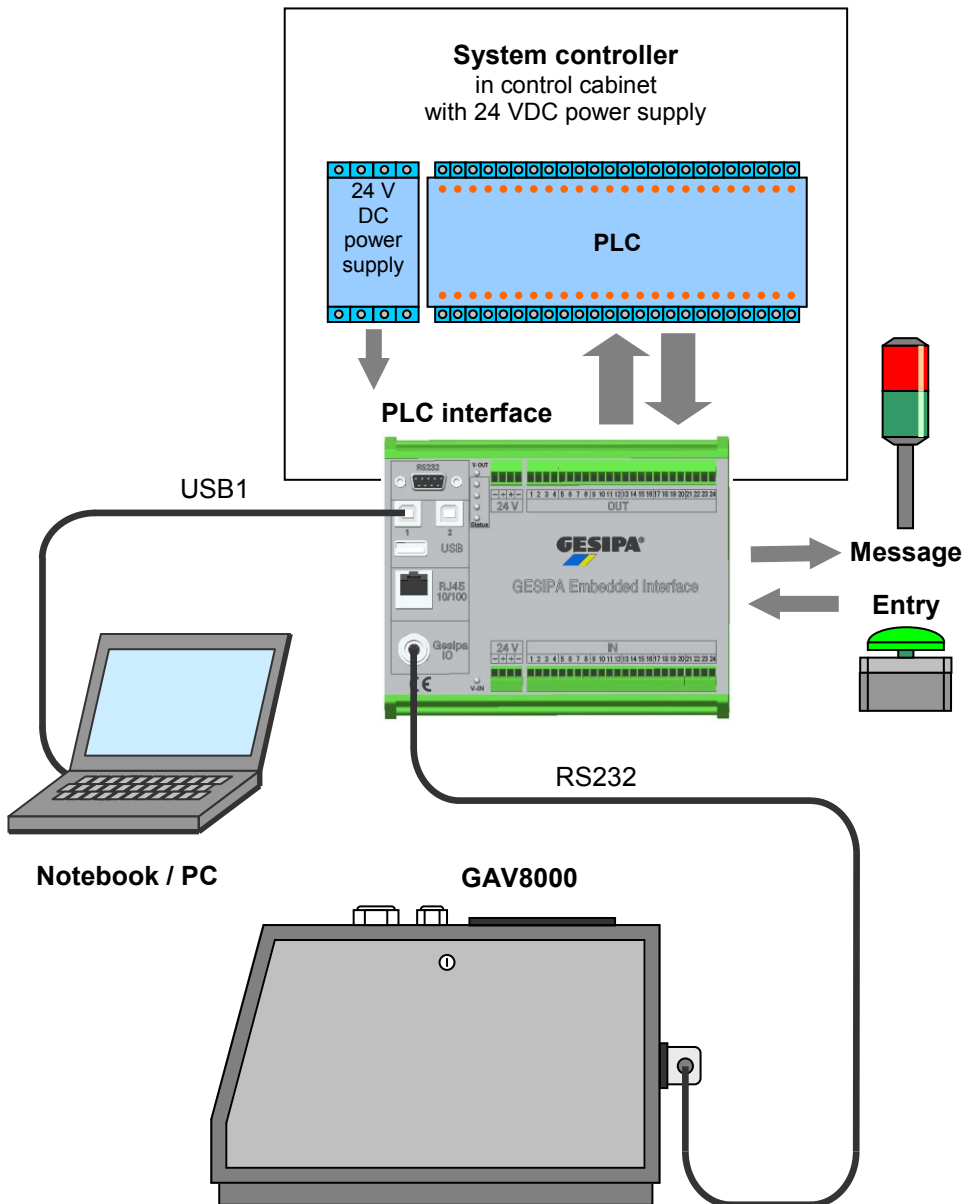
System controller
in control cabinet
with 24 VDC power supply

24 V
DC
power
supply

PLC

PLC interface

USB1

RS232
V-OUT
Status
1 2
USB
RJ45
10/100
Gesipa
IO
CE
V-IN

– – + + 24 V
1 2 3 4 5 6 7 8 9 10 11 12 13 14 15 16 17 18 19 20 21 22 23 24
OUT

GESIPA®
GESIPA Embedded Interface

– – + + 24 V
IN
1 2 3 4 5 6 7 8 9 10 11 12 13 14 15 16 17 18 19 20 21 22 23 24

Message

Entry

RS232

Notebook / PC

GAV8000